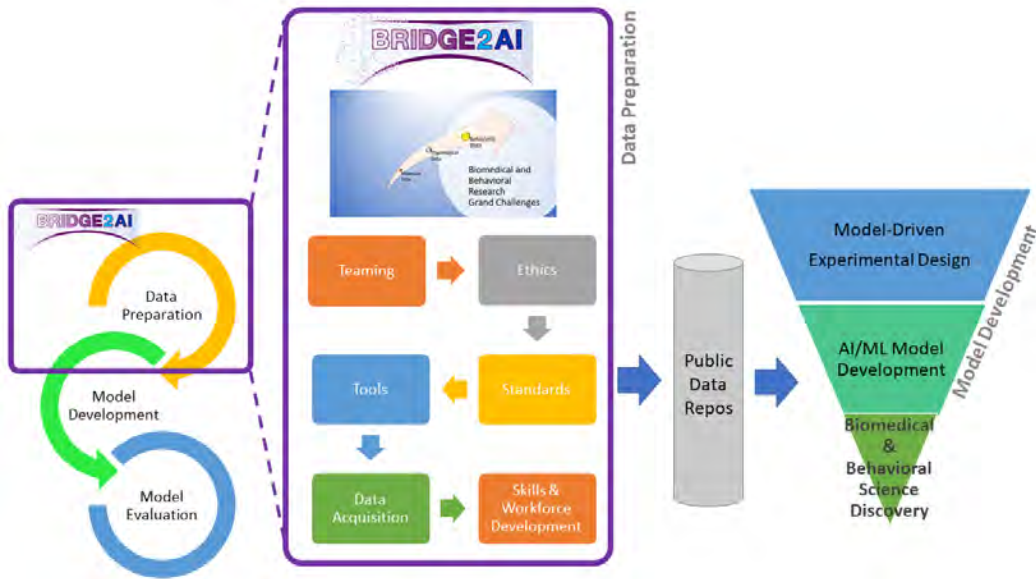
BRIDGE2AI

Data Preparation

Model Development

Model Evaluation

BRIDGE2AI

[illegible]

Biomedical and Behavioral Research Grand Challenges

Data Preparation

Teaming

Ethics

Standards

Tools

Data Acquisition

Skills & Workforce Development

Public Data Repos

Model-Driven Experimental Design

AI/ML Model Development

Biomedical & Behavioral Science Discovery

Model Development